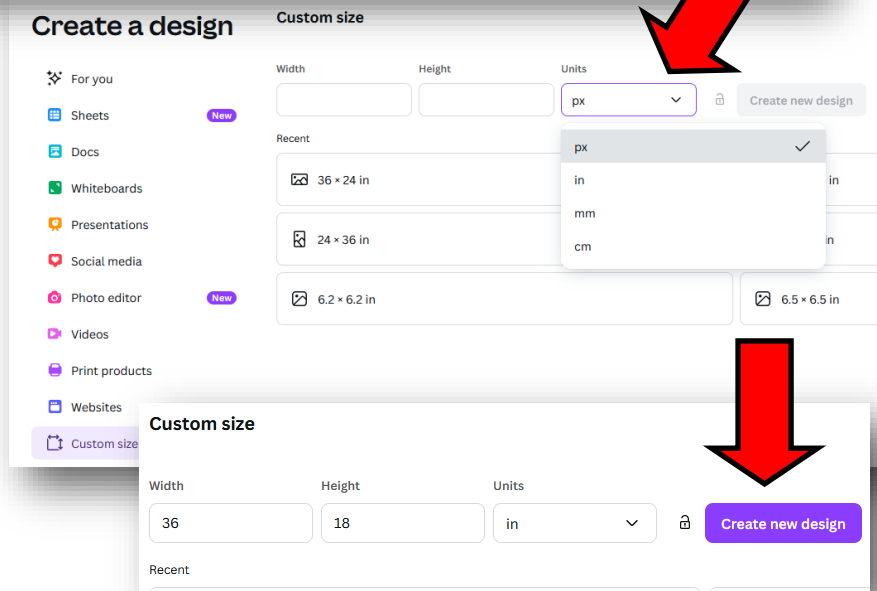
Create a design

For you
Sheets New
Docs
Whiteboards
Presentations
Social media
Photo editor New
Videos
Print products
Websites
Custom size

Custom size

Width
Height
Units
px
Create new design

px
in
mm
cm

Recent
36 × 24 in
in
24 × 36 in
in
6.2 × 6.2 in
6.5 × 6.5 in

Custom size

Width
36
Height
18
Units
in
Create new design

Recent